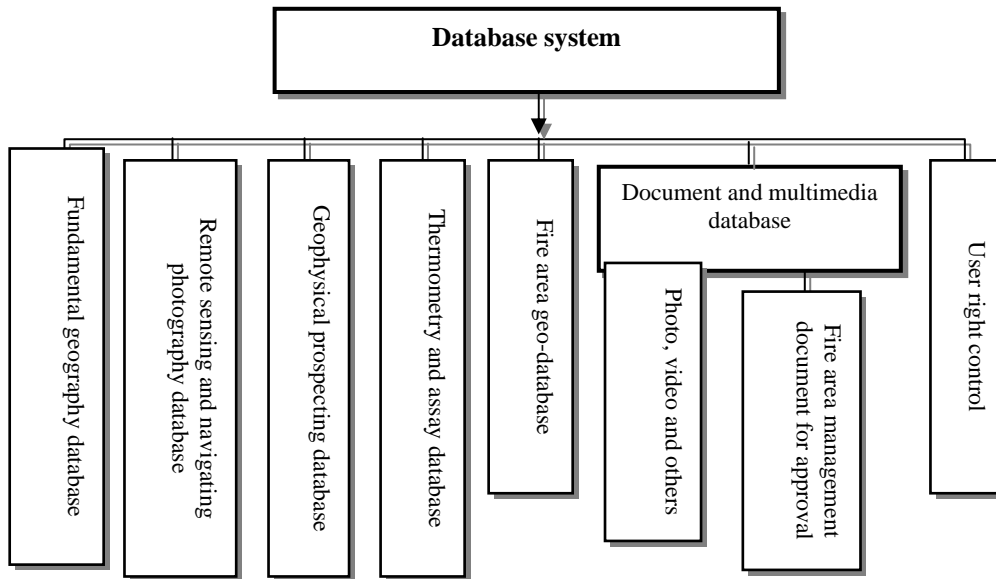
Database system

Fundamental geography database

Remote sensing and navigating photography database

Geophysical prospecting database

Thermometry and assay database

Fire area geo-database

Document and multimedia database

Photo, video and others

Fire area mangement document for approval

User right control